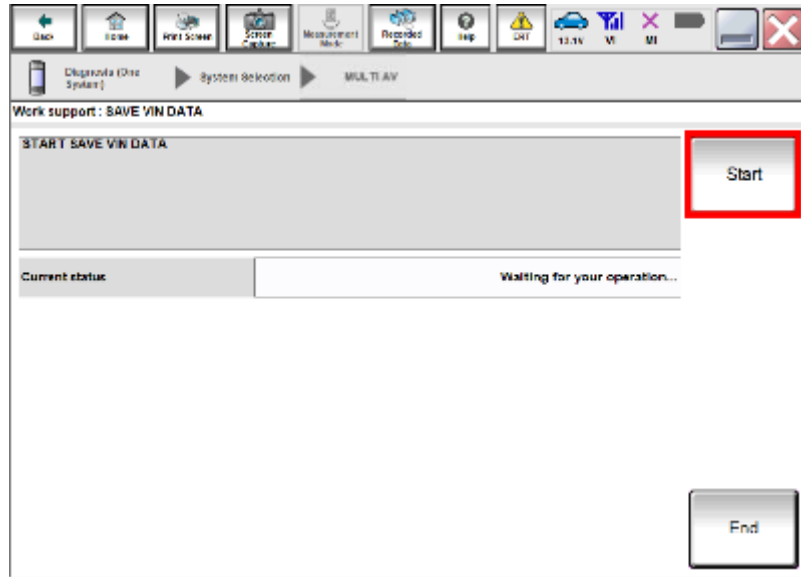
Back
Home
Print Screen
Screen Capture
Measurement Mode
Recorded Data
Help
DRT
13.1V
VI
MI

Diagnosis (One System)
System Selection
MULTI AV

Work support : SAVE VIN DATA

START SAVE VIN DATA

Start

| Current status | Waiting for your operation... |
|---|---|

End